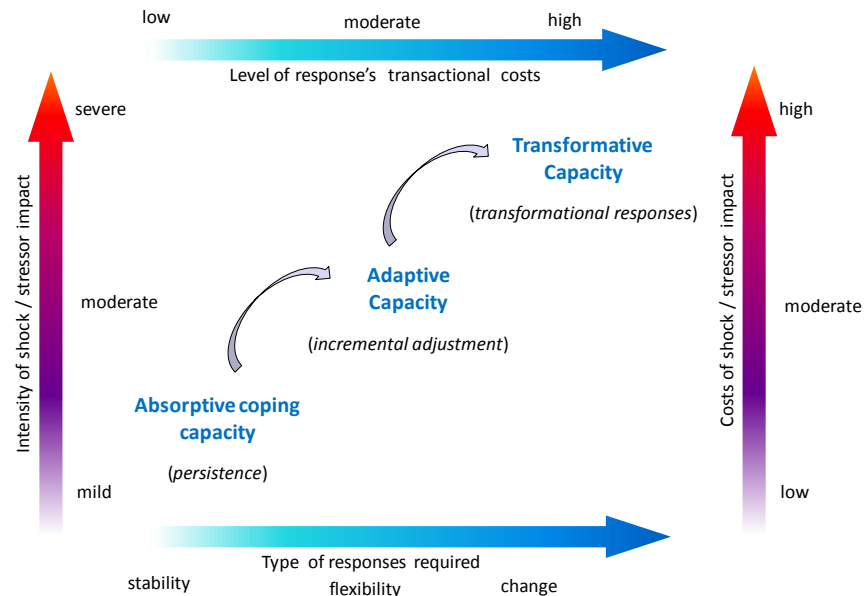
low moderate high

Level of response's transactional costs

Intensity of shock / stressor impact

severe

moderate

mild

Transformative Capacity

(*transformational responses*)

Adaptive Capacity

(*incremental adjustment*)

Absorptive coping capacity

(*persistence*)

Costs of shock / stressor impact

high

moderate

low

Type of responses required

stability flexibility change